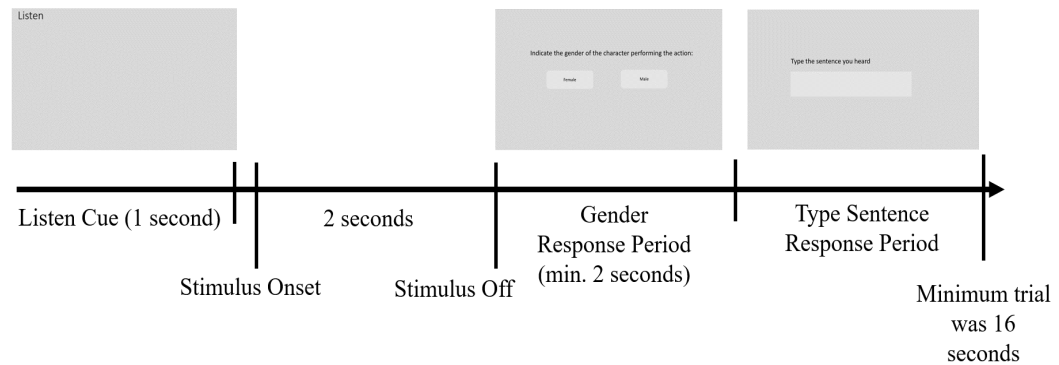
Listen

Indicate the gender of the character performing the action:

Female

Male

Type the sentence you heard

Listen Cue (1 second)

2 seconds

Gender Response Period (min. 2 seconds)

Type Sentence Response Period

Stimulus Onset

Stimulus Off

Minimum trial was 16 seconds